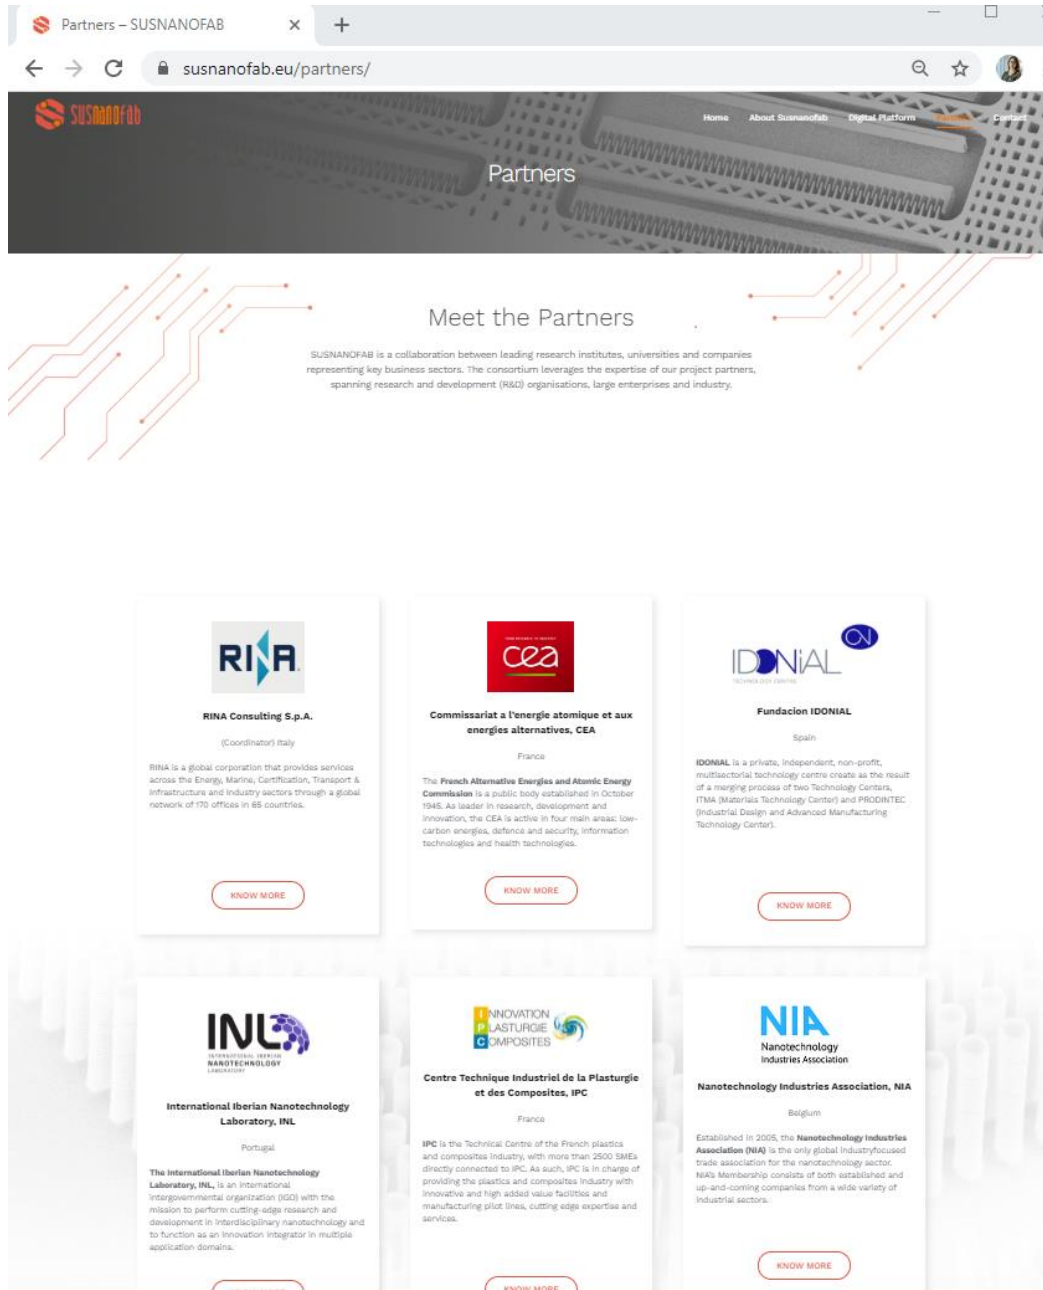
Partners – SUSNANOFAB

susnanofab.eu/partners/

SUSNANOFAB

Home About Susnanofab Digital Platform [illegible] Contact

Partners

Meet the Partners

SUSNANOFAB is a collaboration between leading research institutes, universities and companies representing key business sectors. The consortium leverages the expertise of our project partners, spanning research and development (R&D) organisations, large enterprises and industry.

RINA

RINA Consulting S.p.A.

(Coordinator) Italy

RINA is a global corporation that provides services across the Energy, Marine, Certification, Transport & Infrastructure and Industry sectors through a global network of 170 offices in 65 countries.

KNOW MORE

cea

Commissariat a l'energie atomique et aux energies alternatives, CEA

France

The French Alternative Energies and Atomic Energy Commission is a public body established in October 1945. As leader in research, development and innovation, the CEA is active in four main areas: low-carbon energies, defence and security, information technologies and health technologies.

KNOW MORE

IDONIAL

Fundacion IDONIAL

Spain

IDONIAL is a private, independent, non-profit, multisectorial technology centre create as the result of a merging process of two Technology Centers, ITMA (Materials Technology Center) and PRODINTEC (Industrial Design and Advanced Manufacturing Technology Center).

KNOW MORE

INL
INTERNATIONAL IBERIAN NANOTECHNOLOGY LABORATORY

International Iberian Nanotechnology Laboratory, INL

Portugal

The International Iberian Nanotechnology Laboratory, INL, is an international intergovernmental organization (IGO) with the mission to perform cutting-edge research and development in interdisciplinary nanotechnology and to function as an innovation integrator in multiple application domains.

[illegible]

INNOVATION PLASTURGIE COMPOSITES

Centre Technique Industriel de la Plasturgie et des Composites, IPC

France

IPC is the Technical Centre of the French plastics and composites industry, with more than 2500 SMEs directly connected to IPC. As such, IPC is in charge of providing the plastics and composites industry with innovative and high added value facilities and manufacturing pilot lines, cutting edge expertise and services.

KNOW MORE

NIA
Nanotechnology Industries Association

Nanotechnology Industries Association, NIA

Belgium

Established in 2005, the Nanotechnology Industries Association (NIA) is the only global industryfocused trade association for the nanotechnology sector. NIA's Membership consists of both established and up-and-coming companies from a wide variety of industrial sectors.

KNOW MORE